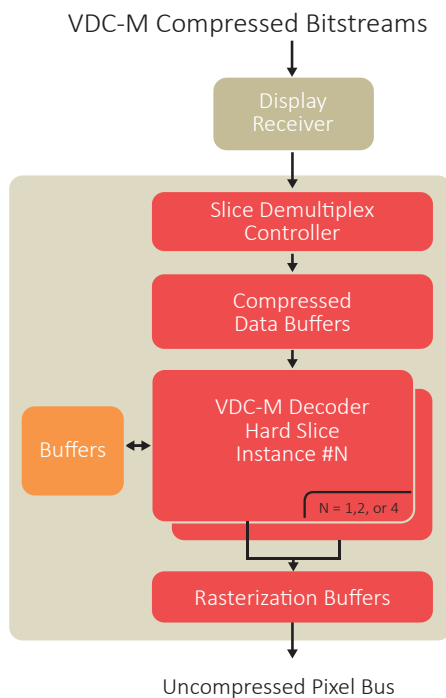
VDC-M Compressed Bitstreams

Display Receiver

Slice Demultiplex Controller

Compressed Data Buffers

Buffers

VDC-M Decoder Hard Slice Instance #N

N = 1,2, or 4

Rasterization Buffers

Uncompressed Pixel Bus